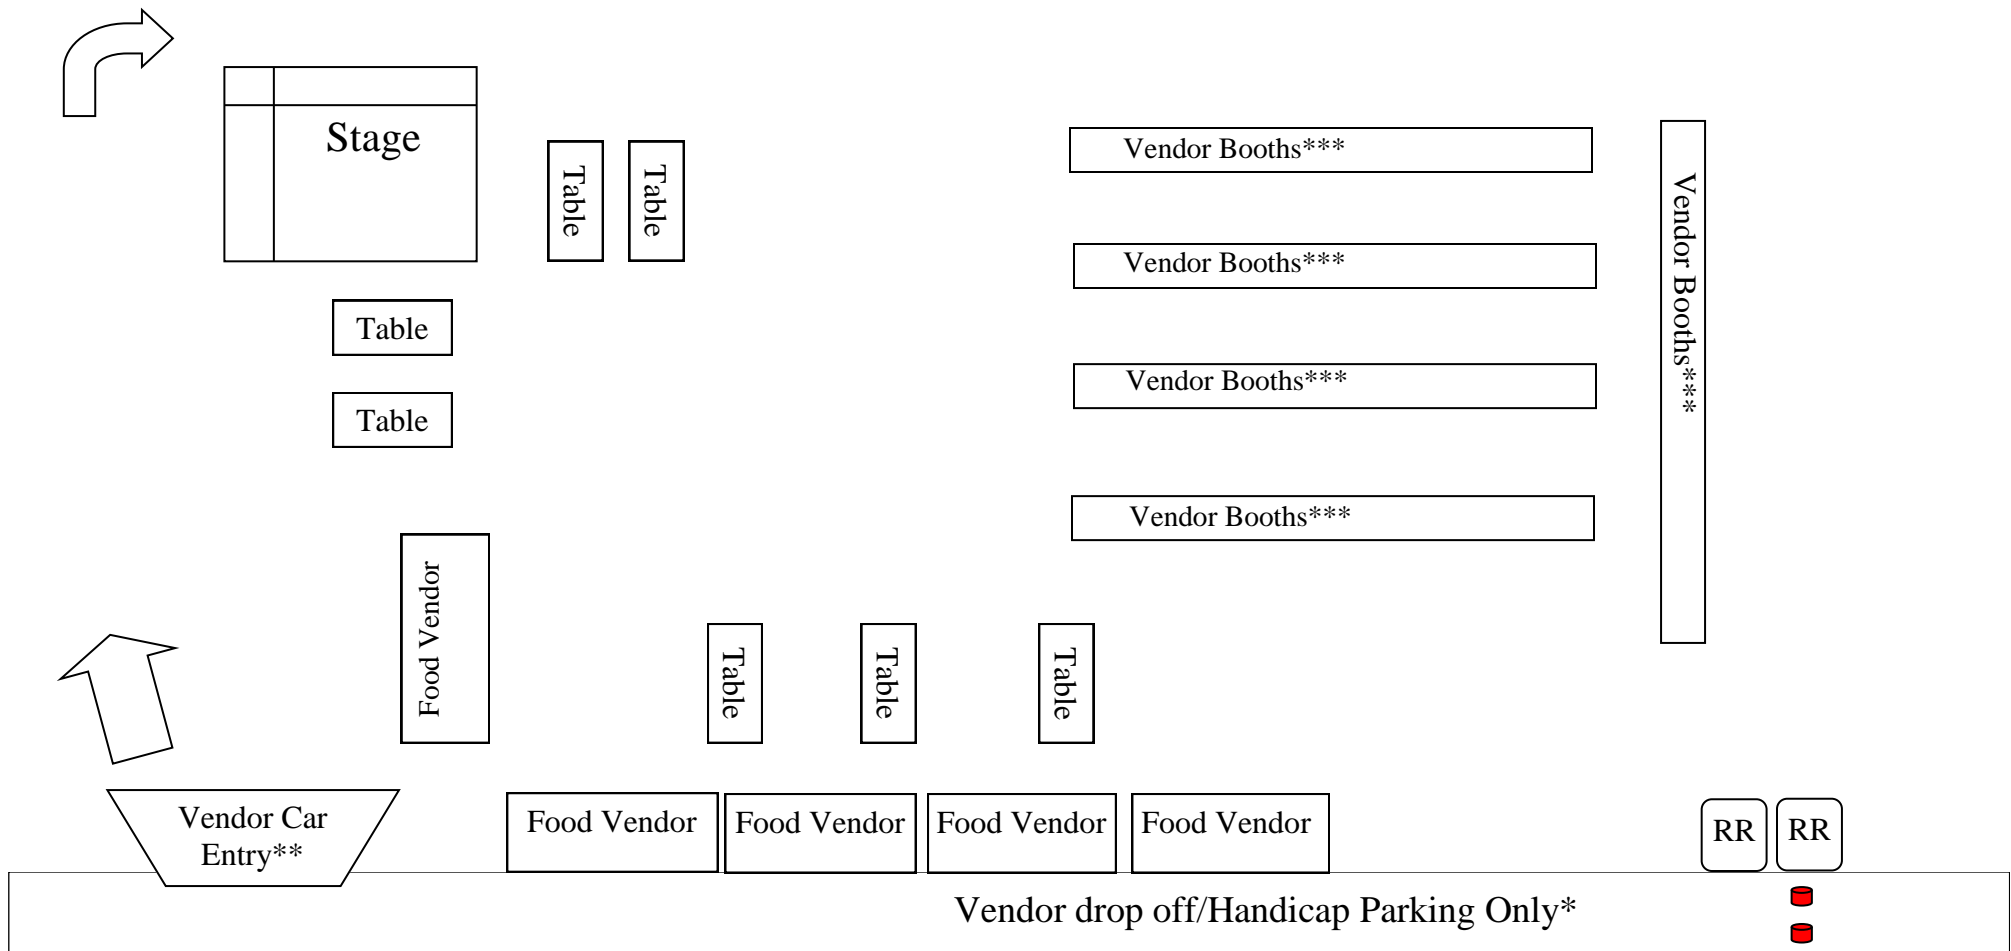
Stage

Table

Table

Vendor Booths***

Vendor Booths***

Vendor Booths***

Vendor Booths***

Vendor Booths***

Table

Table

Food Vendor

Table

Table

Table

Vendor Car Entry**

Food Vendor

Food Vendor

Food Vendor

Food Vendor

RR

RR

Vendor drop off/Handicap Parking Only*